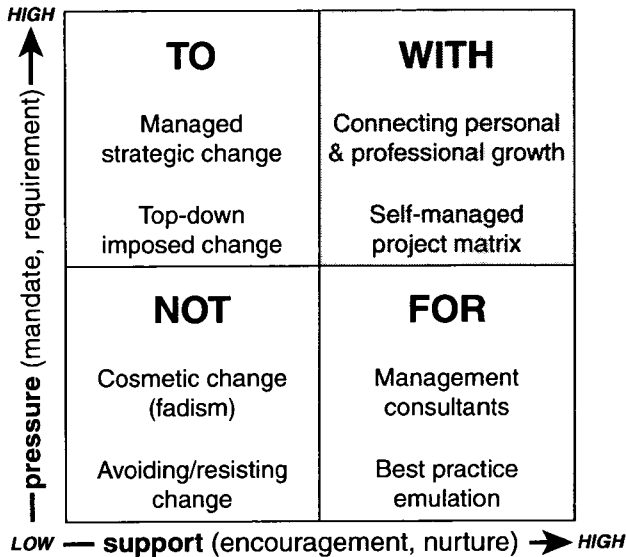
HIGH

— pressure (mandate, requirement) →

| TO | WITH |
|---|---|
| Managed strategic change | Connecting personal & professional growth |
| Top-down imposed change | Self-managed project matrix |
| NOT | FOR |
| Cosmetic change (fadism) | Management consultants |
| Avoiding/resisting change | Best practice emulation |

LOW — support (encouragement, nurture) → HIGH